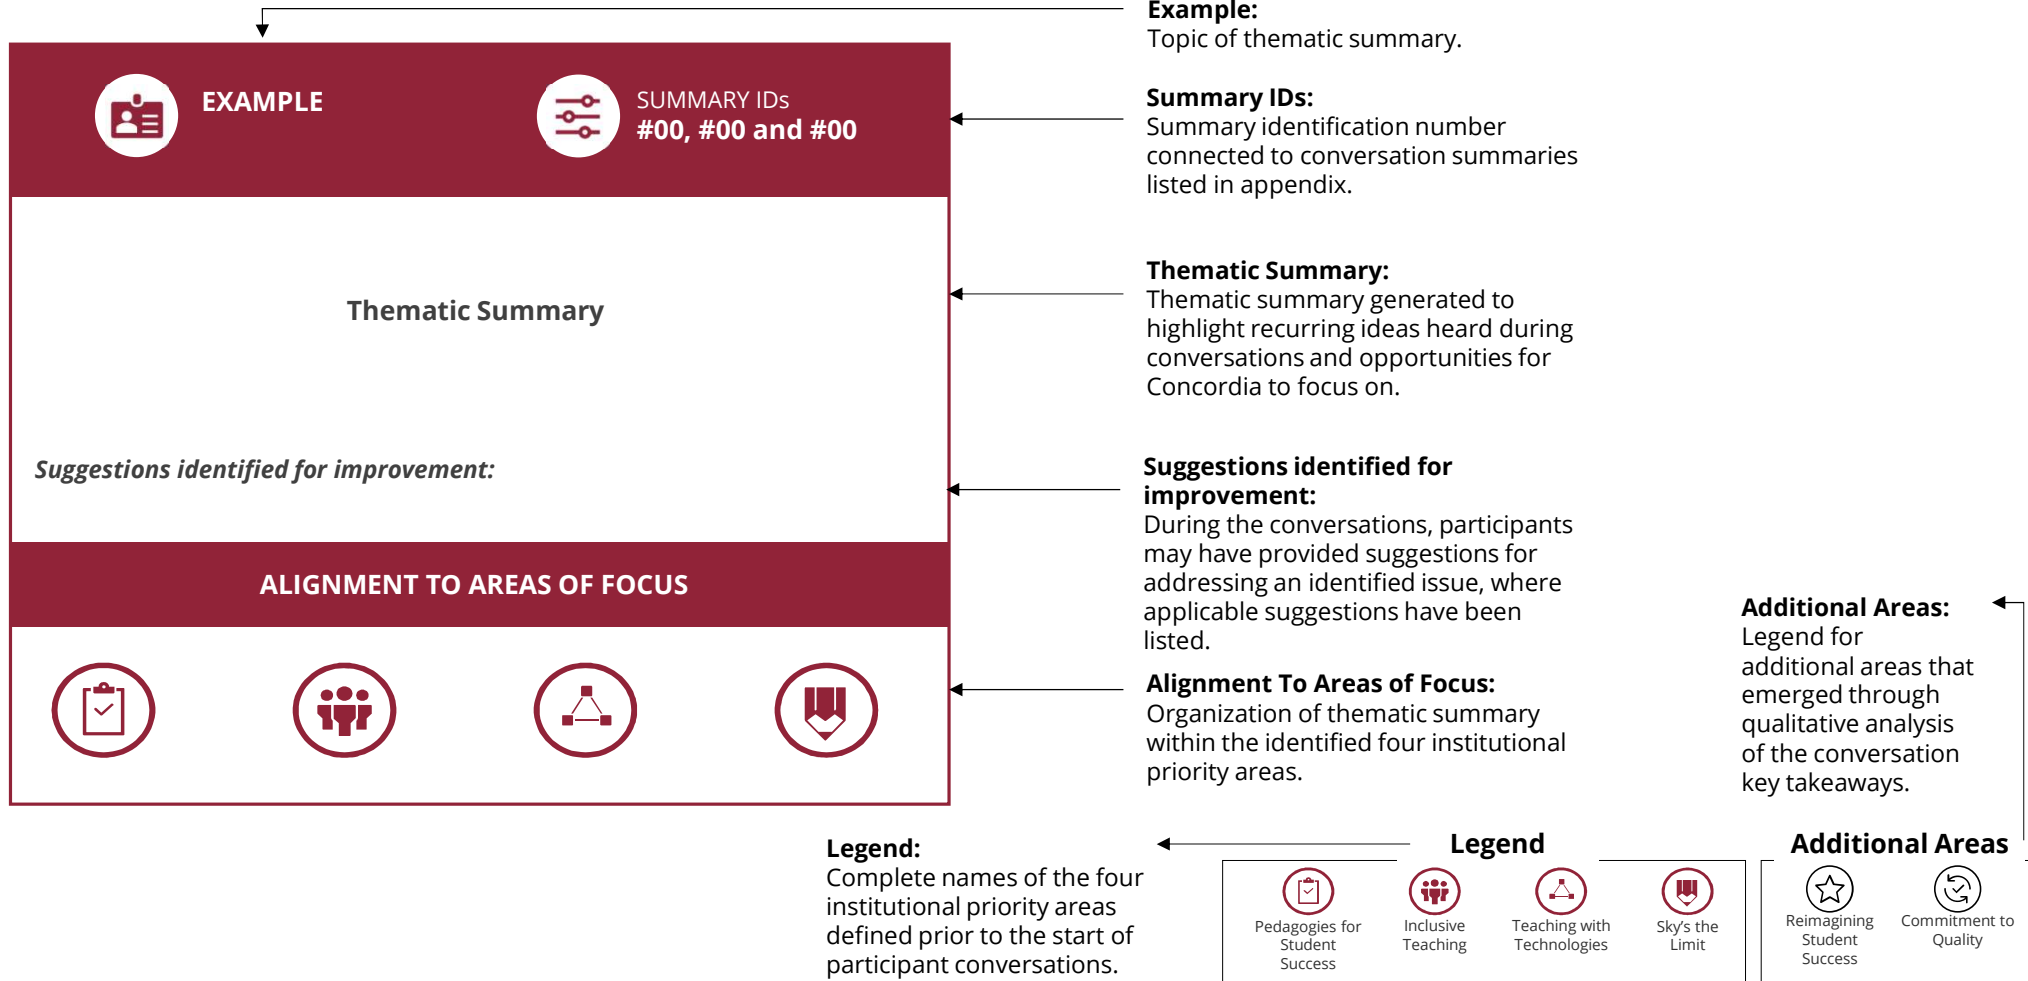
EXAMPLE

SUMMARY IDs
#00, #00 and #00

Thematic Summary

Suggestions identified for improvement:

ALIGNMENT TO AREAS OF FOCUS

Example:
Topic of thematic summary.

Summary IDs:
Summary identification number connected to conversation summaries listed in appendix.

Thematic Summary:
Thematic summary generated to highlight recurring ideas heard during conversations and opportunities for Concordia to focus on.

Suggestions identified for improvement:
During the conversations, participants may have provided suggestions for addressing an identified issue, where applicable suggestions have been listed.

Alignment To Areas of Focus:
Organization of thematic summary within the identified four institutional priority areas.

Additional Areas:
Legend for additional areas that emerged through qualitative analysis of the conversation key takeaways.

Legend:
Complete names of the four institutional priority areas defined prior to the start of participant conversations.

Legend

Pedagogies for Student Success

Inclusive Teaching

Teaching with Technologies

Sky's the Limit

Additional Areas

Reimagining Student Success

Commitment to Quality